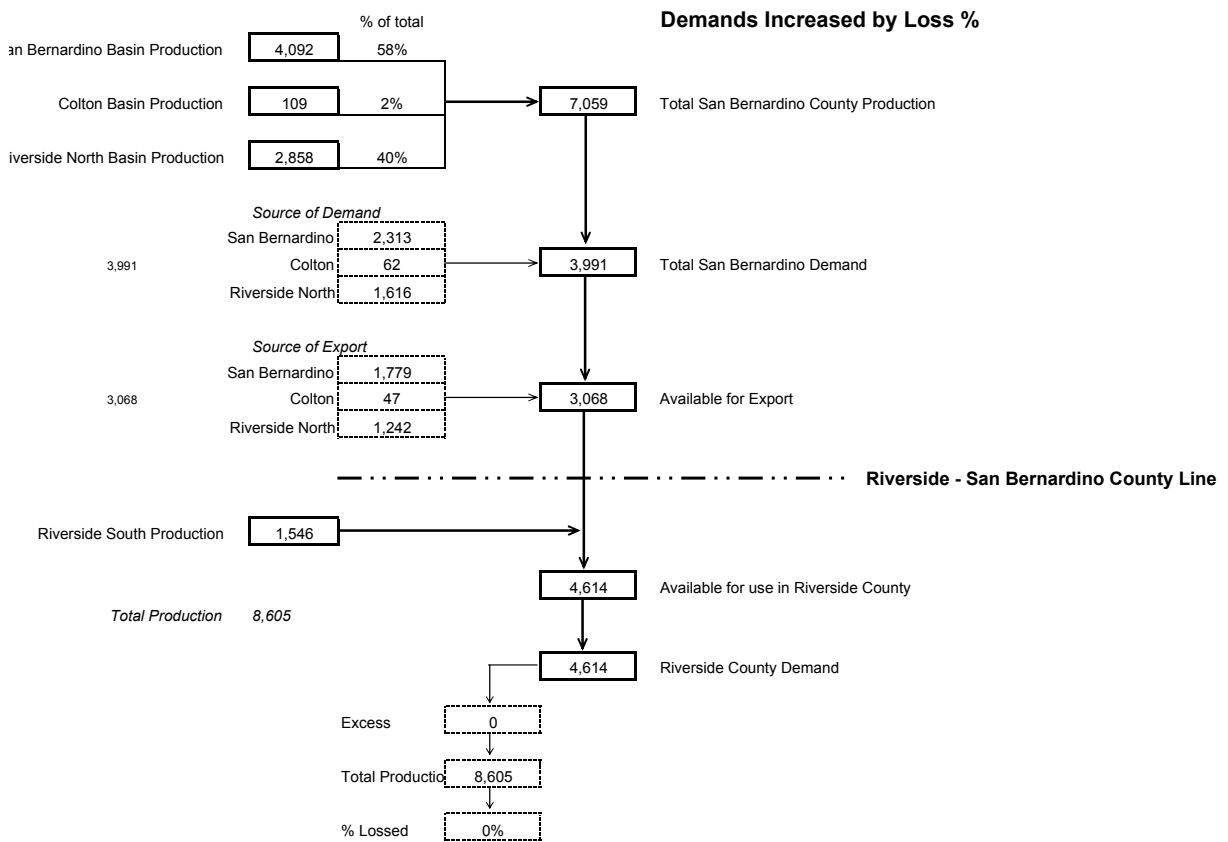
% of total

Demands Increased by Loss %

an Bernardino Basin Production 4,092 58%

Colton Basin Production 109 2%

iverside North Basin Production 2,858 40%

7,059 Total San Bernardino County Production

Source of Demand

San Bernardino 2,313

3,991 Colton 62

Riverside North 1,616

3,991 Total San Bernardino Demand

Source of Export

San Bernardino 1,779

3,068 Colton 47

Riverside North 1,242

3,068 Available for Export

Riverside - San Bernardino County Line

Riverside South Production 1,546

4,614 Available for use in Riverside County

Total Production 8,605

4,614 Riverside County Demand

Excess 0

Total Productio 8,605

% Lossed 0%